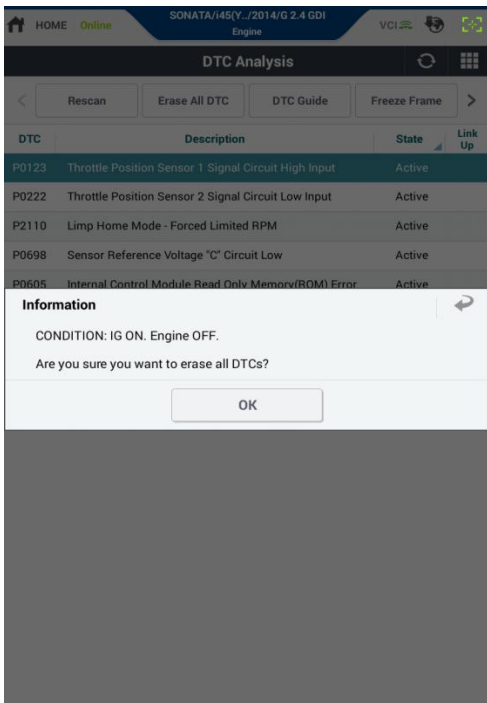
HOME Online SONATA/i45(Y../2014/G 2.4 GDI Engine VCI

DTC Analysis

Rescan | Erase All DTC | DTC Guide | Freeze Frame

| DTC | Description | State | Link Up |
|---|---|---|---|
| P0123 | Throttle Position Sensor 1 Signal Circuit High Input | Active | |
| P0222 | Throttle Position Sensor 2 Signal Circuit Low Input | Active | |
| P2110 | Limp Home Mode - Forced Limited RPM | Active | |
| P0698 | Sensor Reference Voltage "C" Circuit Low | Active | |
| P0605 | Internal Control Module Read Only Memory(ROM) Error | Active | |

Information

CONDITION: IG ON. Engine OFF.

Are you sure you want to erase all DTCs?

OK